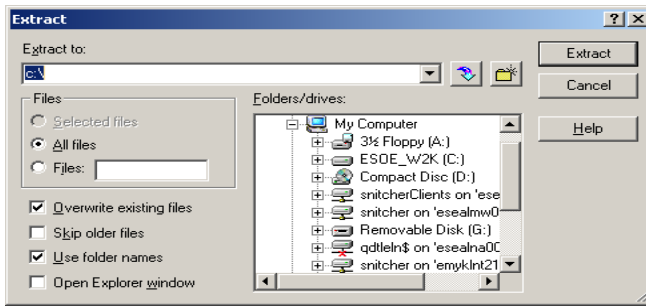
Extract

?

Extract to:

c:\

Extract

Cancel

Help

Files

Selected files

All files

Files:

Folders/drives:

My Computer

3½ Floppy (A:)

ESOE_W2K (C:)

Compact Disc (D:)

snitcherClients on 'ese

snitcher on 'esealmw0

Removable Disk (G:)

qdtleln$ on 'esealna00

snitcher on 'emyklnt21

Overwrite existing files

Skip older files

Use folder names

Open Explorer window